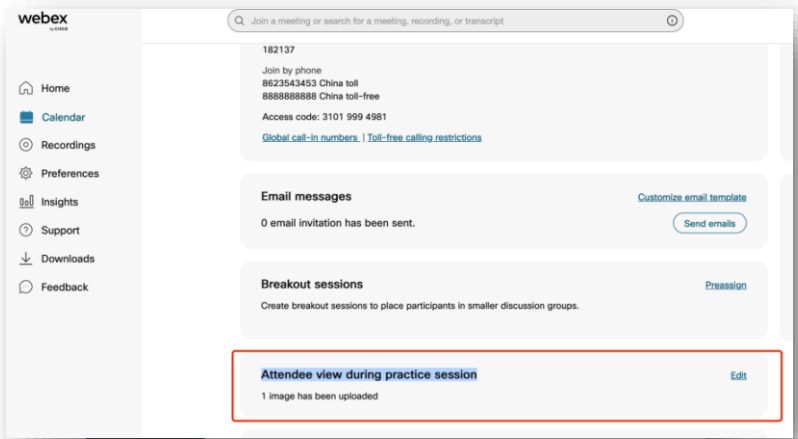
webex
by cisco

Join a meeting or search for a meeting, recording, or transcript

Home
Calendar
Recordings
Preferences
Insights
Support
Downloads
Feedback

182137

Join by phone
8623543453 China toll
8888888888 China toll-free

Access code: 3101 999 4981

Global call-in numbers | Toll-free calling restrictions

Email messages
Customize email template
0 email invitation has been sent.
Send emails

Breakout sessions
Preassign
Create breakout sessions to place participants in smaller discussion groups.

Attendee view during practice session
Edit
1 image has been uploaded